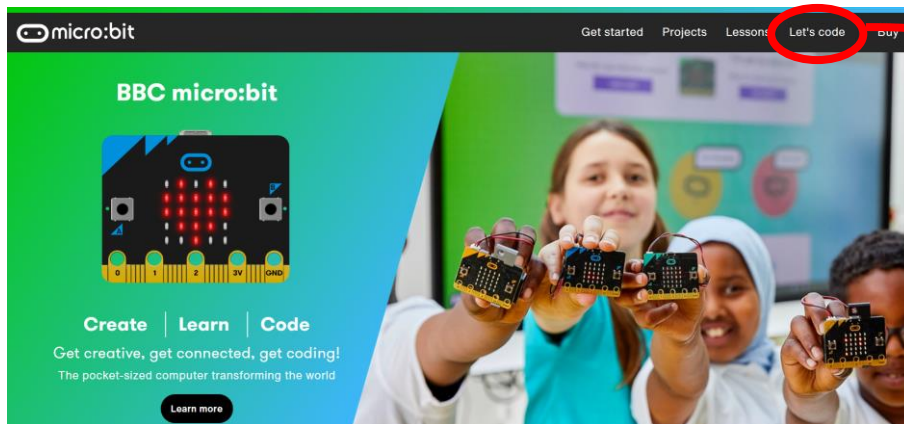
micro:bit

Get started Projects Lessons Let's code Buy

BBC micro:bit

A B

0 1 2 3V GND

Create | Learn | Code

Get creative, get connected, get coding!

The pocket-sized computer transforming the world

Learn more